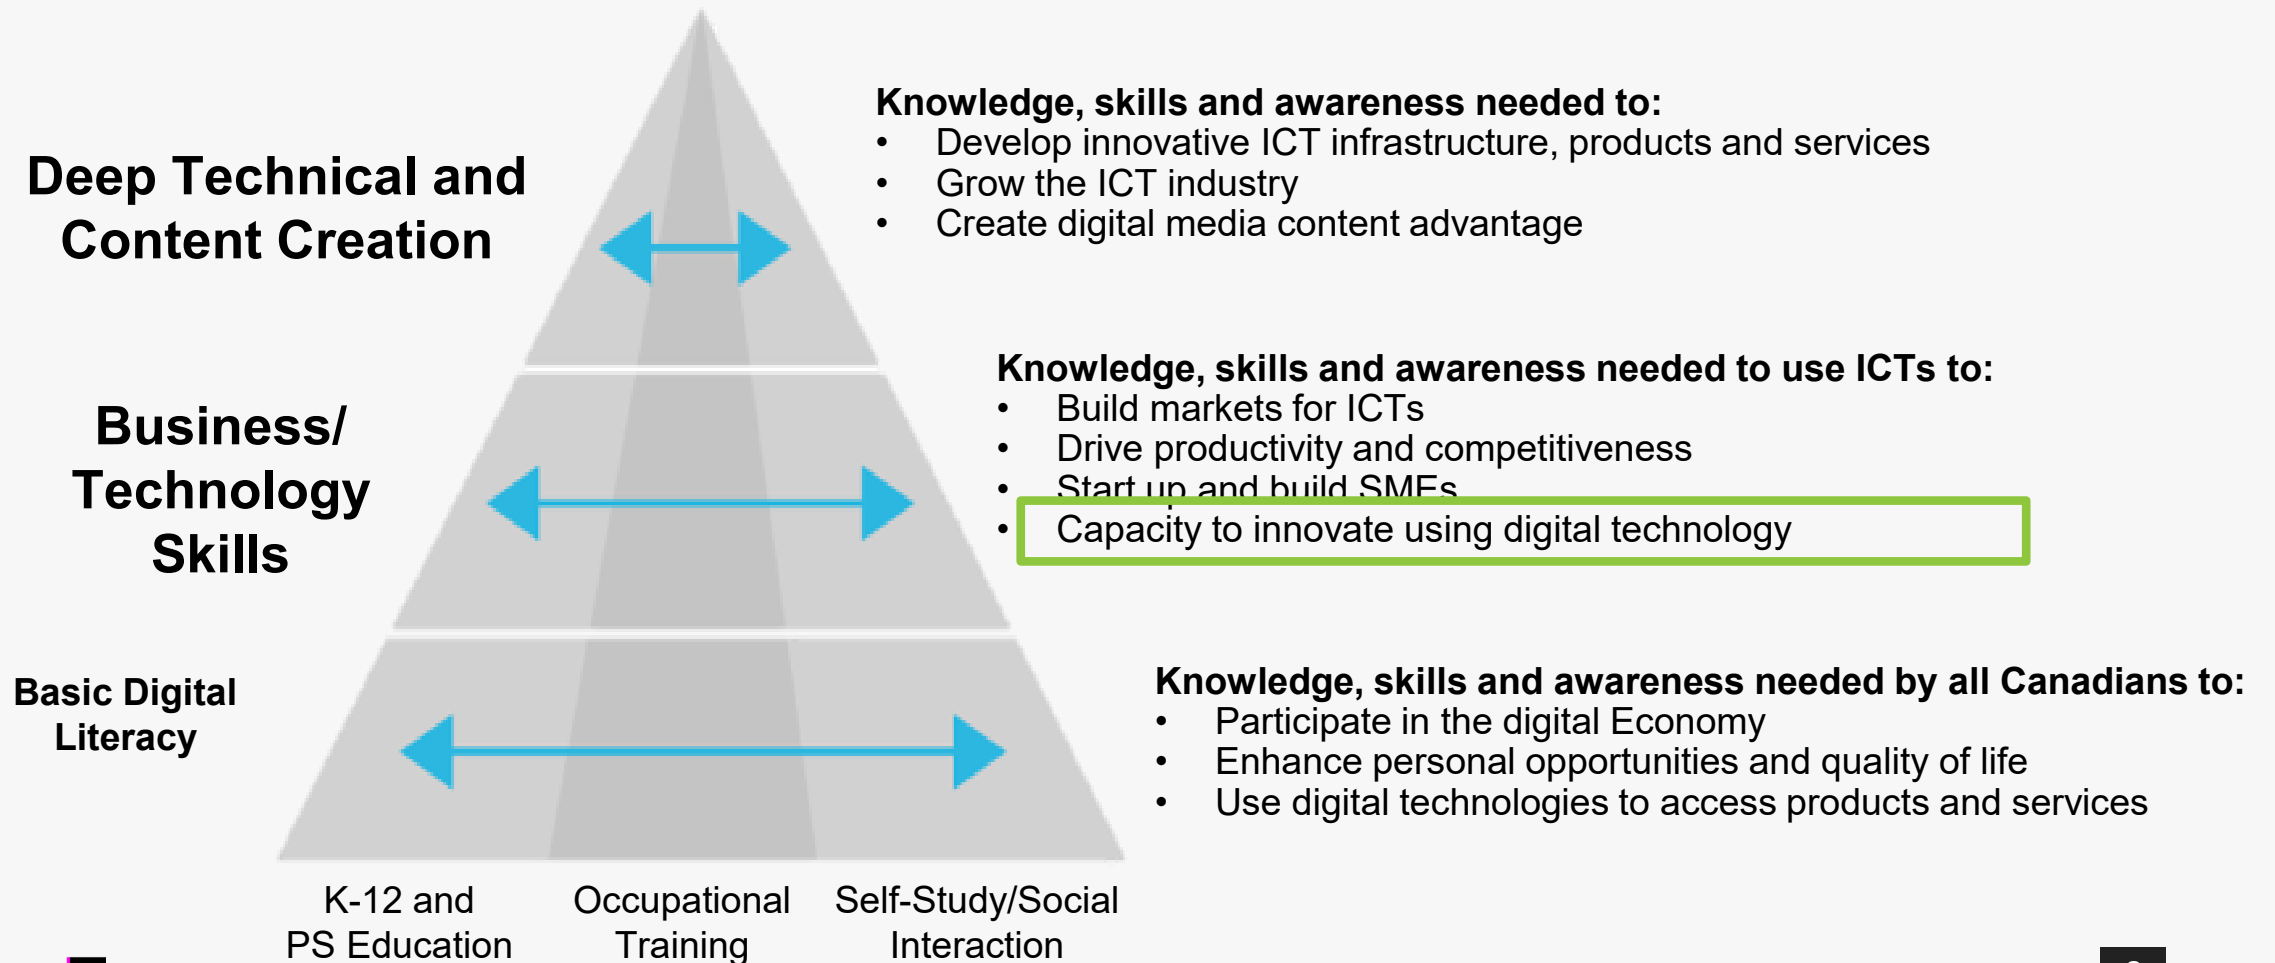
Deep Technical and Content Creation

Knowledge, skills and awareness needed to:
• Develop innovative ICT infrastructure, products and services
• Grow the ICT industry
• Create digital media content advantage

Business/ Technology Skills

Knowledge, skills and awareness needed to use ICTs to:
• Build markets for ICTs
• Drive productivity and competitiveness
• Start up and build SMEs
• Capacity to innovate using digital technology

Basic Digital Literacy

Knowledge, skills and awareness needed by all Canadians to:
• Participate in the digital Economy
• Enhance personal opportunities and quality of life
• Use digital technologies to access products and services

K-12 and PS Education

Occupational Training

Self-Study/Social Interaction